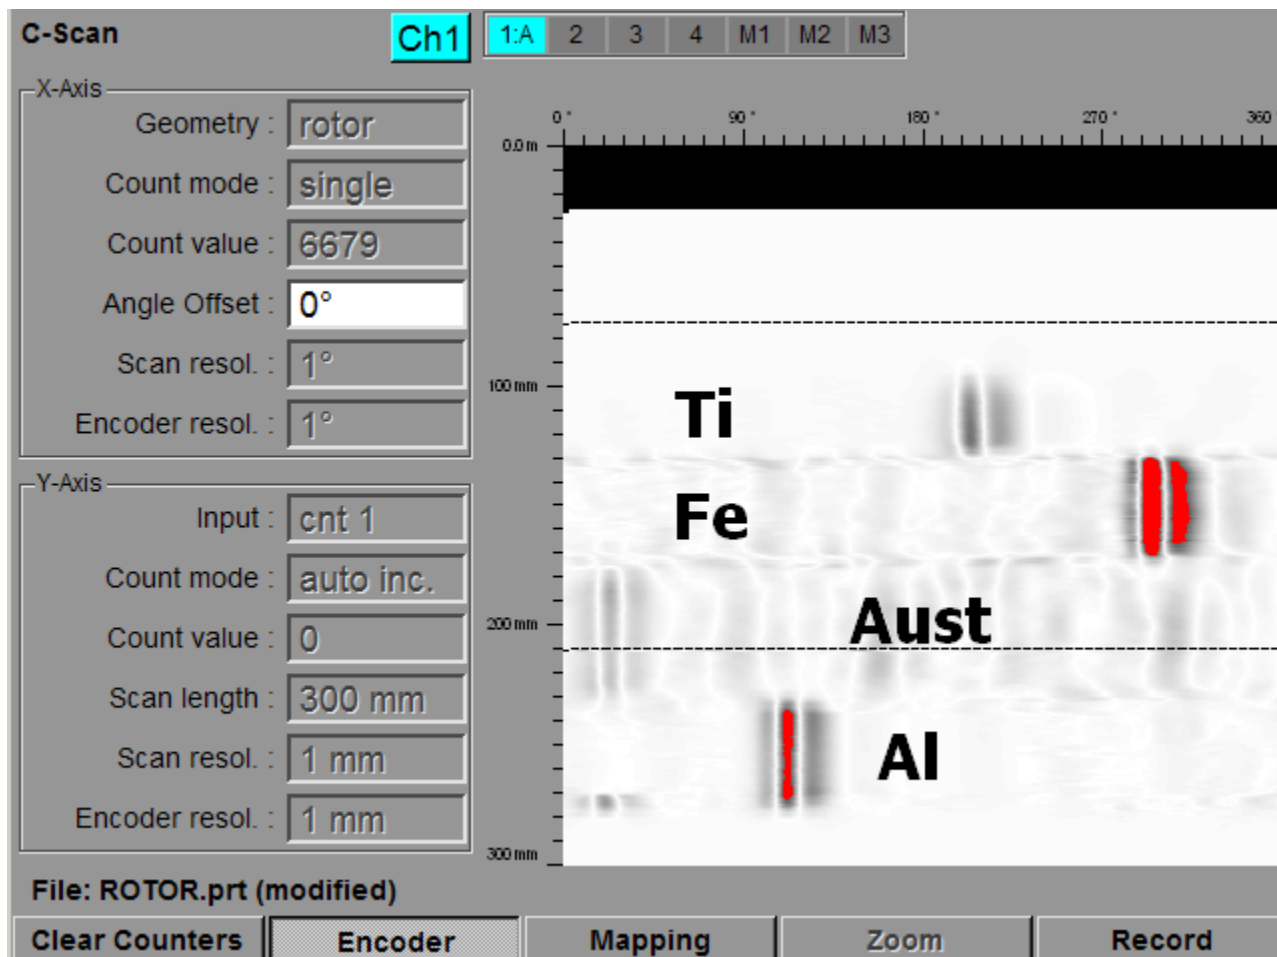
C-Scan

Ch1

1:A 2 3 4 M1 M2 M3

X-Axis

Geometry : rotor

Count mode : single

Count value : 6679

Angle Offset : 0°

Scan resol. : 1°

Encoder resol. : 1°

Y-Axis

Input : cnt 1

Count mode : auto inc.

Count value : 0

Scan length : 300 mm

Scan resol. : 1 mm

Encoder resol. : 1 mm

0° 90° 180° 270° 360

0.0 m

100 mm

200 mm

300 mm

Ti

Fe

Aust

Al

File: ROTOR.prt (modified)

Clear Counters | Encoder | Mapping | Zoom | Record